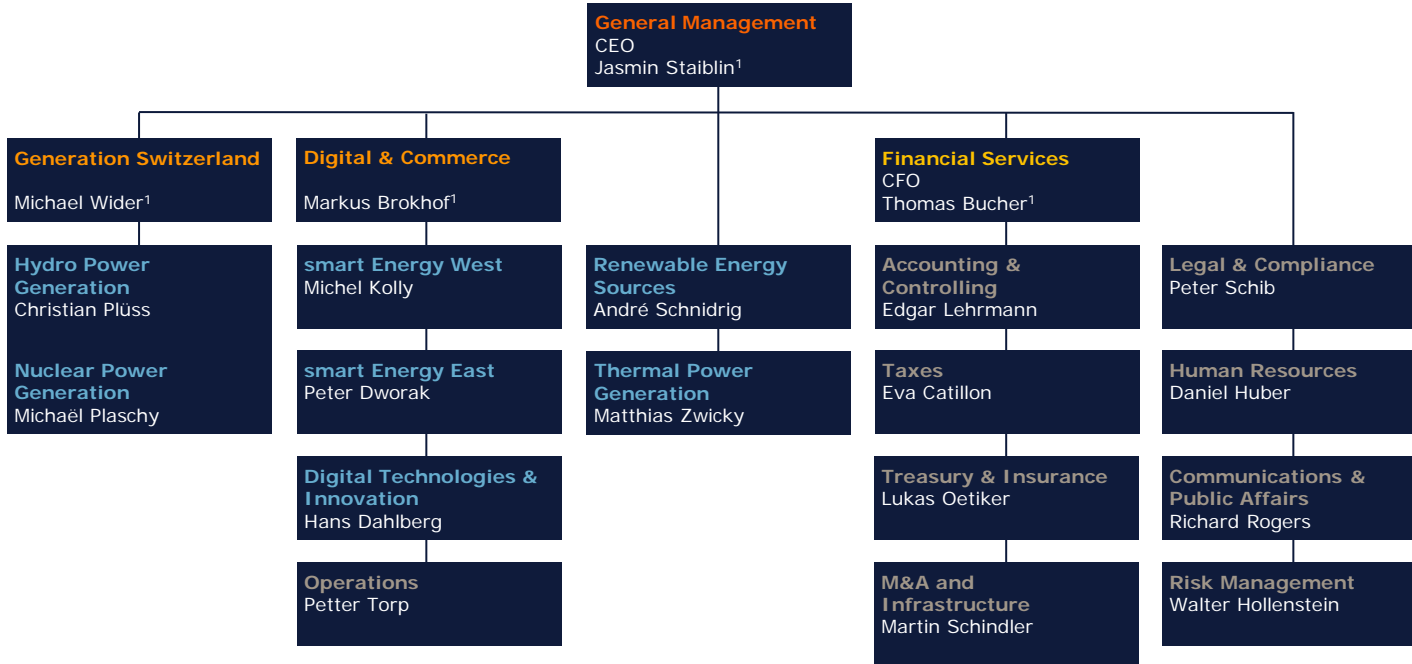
General Management
CEO
Jasmin Staiblin$^1$

Generation Switzerland

Michael Wider$^1$

Hydro Power Generation
Christian Plüss

Nuclear Power Generation
Michaël Plaschy

Digital & Commerce

Markus Brokhof$^1$

smart Energy West
Michel Kolly

smart Energy East
Peter Dworak

Digital Technologies & Innovation
Hans Dahlberg

Operations
Petter Torp

Renewable Energy Sources
André Schnidrig

Thermal Power Generation
Matthias Zwicky

Financial Services
CFO
Thomas Bucher$^1$

Accounting & Controlling
Edgar Lehrmann

Taxes
Eva Catillon

Treasury & Insurance
Lukas Oetiker

M&A and Infrastructure
Martin Schindler

Legal & Compliance
Peter Schib

Human Resources
Daniel Huber

Communications & Public Affairs
Richard Rogers

Risk Management
Walter Hollenstein